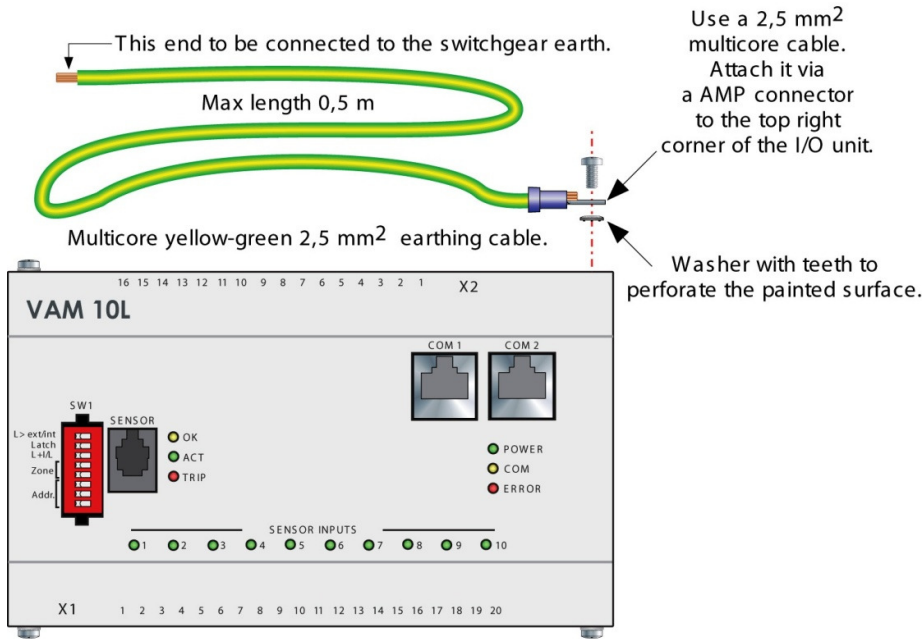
This end to be connected to the switchgear earth.

Max length 0,5 m

Use a 2,5 mm$^2$ multicore cable. Attach it via a AMP connector to the top right corner of the I/O unit.

Multicore yellow-green 2,5 mm$^2$ earthing cable.

Washer with teeth to perforate the painted surface.

16 15 14 13 12 11 10 9 8 7 6 5 4 3 2 1 X2

VAM 10L

COM 1 COM 2

SW1

L> ext/int
Latch
L+I/L
Zone
Addr.

SENSOR

OK
ACT
TRIP

POWER
COM
ERROR

SENSOR INPUTS

1 2 3 4 5 6 7 8 9 10

X1 1 2 3 4 5 6 7 8 9 10 11 12 13 14 15 16 17 18 19 20